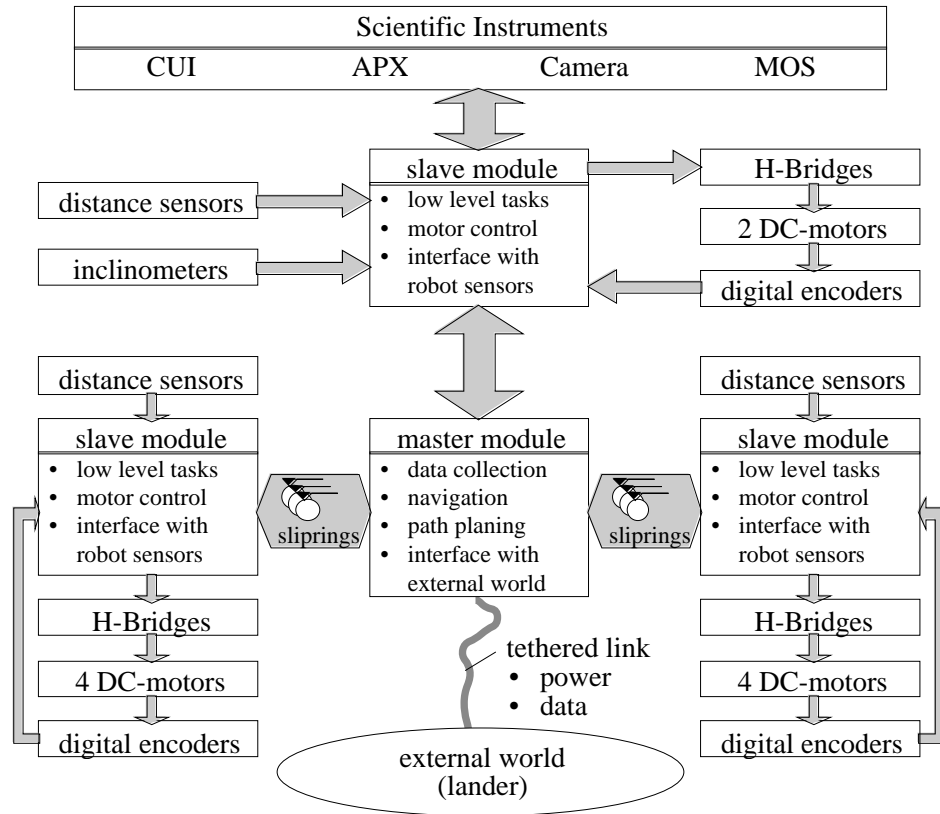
Scientific Instruments

CUI APX Camera MOS

slave module
- low level tasks
- motor control
- interface with robot sensors

distance sensors

inclinometers

H-Bridges

2 DC-motors

digital encoders

distance sensors

slave module
- low level tasks
- motor control
- interface with robot sensors

sliprings

master module
- data collection
- navigation
- path planing
- interface with external world

sliprings

distance sensors

slave module
- low level tasks
- motor control
- interface with robot sensors

H-Bridges

4 DC-motors

digital encoders

tethered link
- power
- data

H-Bridges

4 DC-motors

digital encoders

external world (lander)